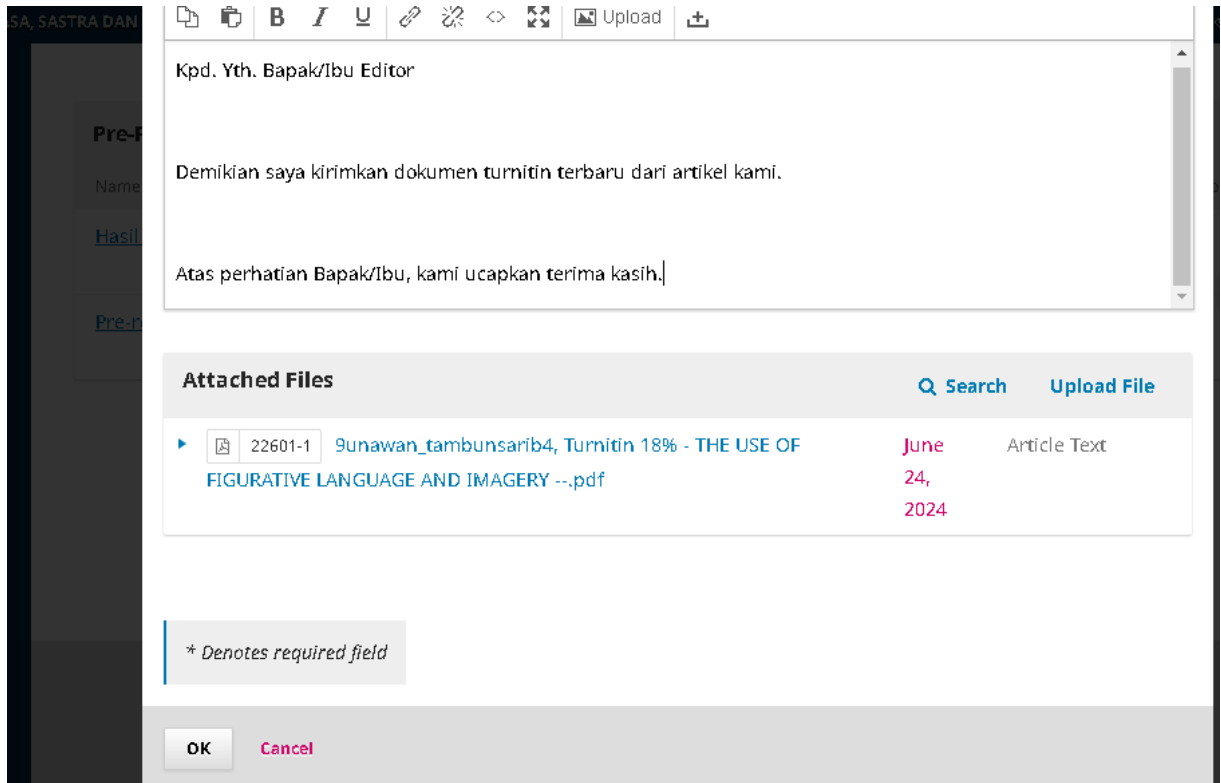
SA, SASTRA DAN

Pre-

Name

Hasil

Pre-r

B I U Upload

Kpd. Yth. Bapak/Ibu Editor

Demikian saya kirimkan dokumen turnitin terbaru dari artikel kami.

Atas perhatian Bapak/Ibu, kami ucapkan terima kasih.

Attached Files

Search

Upload File

22601-1 9unawan_tambunsarib4, Turnitin 18% - THE USE OF FIGURATIVE LANGUAGE AND IMAGERY --.pdf

June 24, 2024

Article Text

* Denotes required field

OK

Cancel